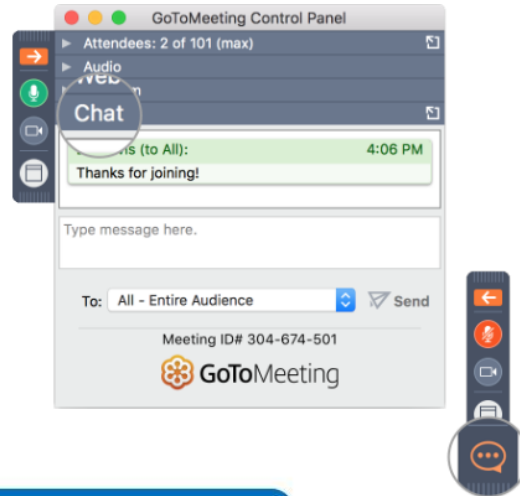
GoToMeeting Control Panel

Attendees: 2 of 101 (max)

Audio

Web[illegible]

Chat

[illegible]s (to All): 4:06 PM

Thanks for joining!

Type message here.

To: All - Entire Audience

Send

Meeting ID# 304-674-501

GoToMeeting